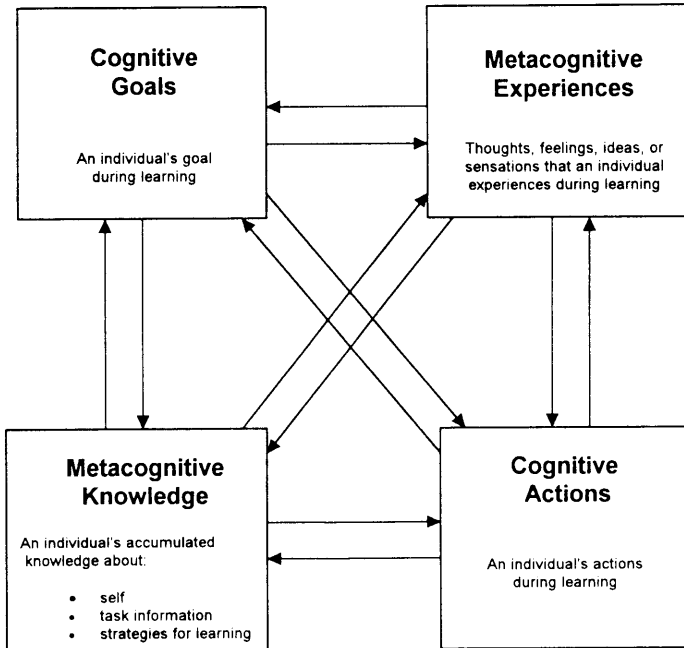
**Cognitive Goals**

An individual's goal during learning

**Metacognitive Experiences**

Thoughts, feelings, ideas, or sensations that an individual experiences during learning

**Metacognitive Knowledge**

An individual's accumulated knowledge about:

- self
- task information
- strategies for learning

**Cognitive Actions**

An individual's actions during learning